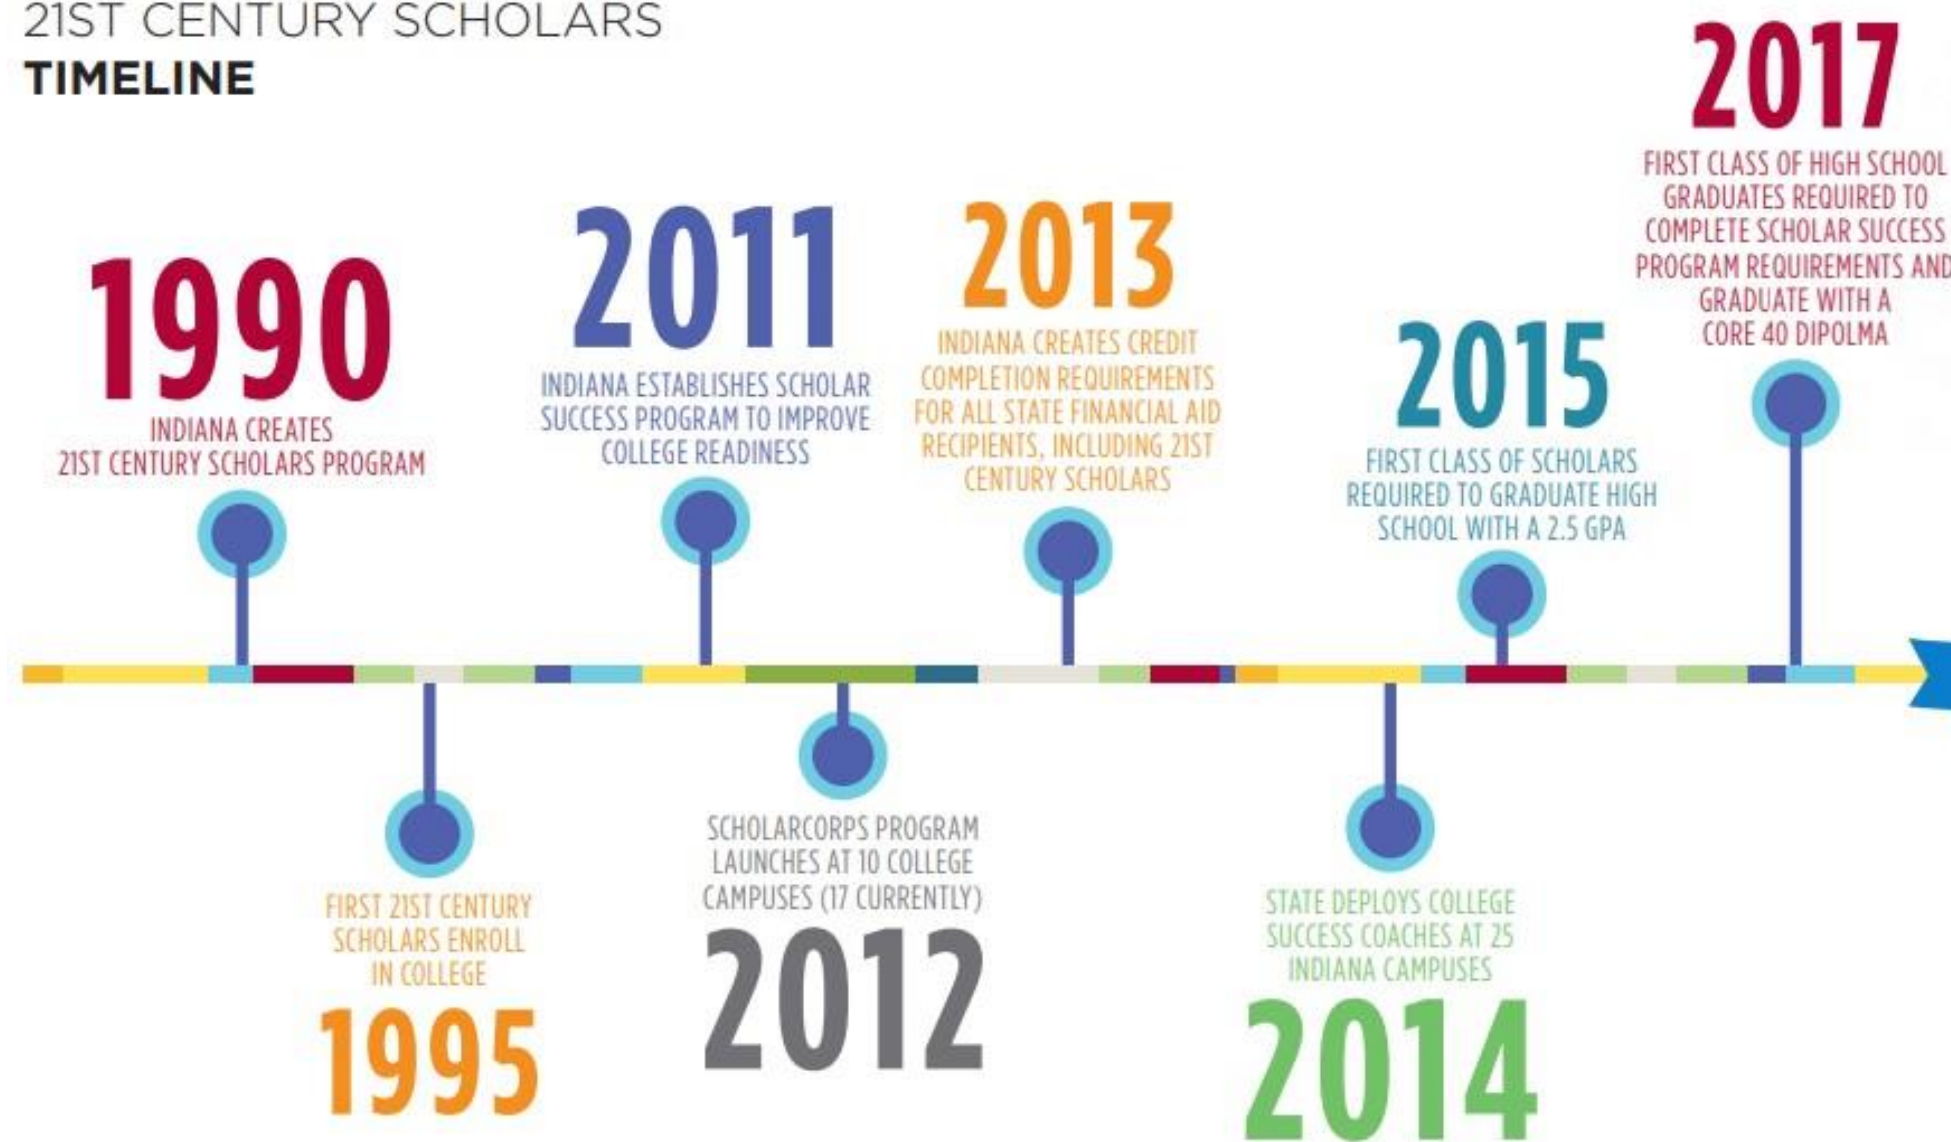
21ST CENTURY SCHOLARS
TIMELINE

1990
INDIANA CREATES 21ST CENTURY SCHOLARS PROGRAM

FIRST 21ST CENTURY SCHOLARS ENROLL IN COLLEGE
1995

2011
INDIANA ESTABLISHES SCHOLAR SUCCESS PROGRAM TO IMPROVE COLLEGE READINESS

SCHOLARCORPS PROGRAM LAUNCHES AT 10 COLLEGE CAMPUSES (17 CURRENTLY)
2012

2013
INDIANA CREATES CREDIT COMPLETION REQUIREMENTS FOR ALL STATE FINANCIAL AID RECIPIENTS, INCLUDING 21ST CENTURY SCHOLARS

STATE DEPLOYS COLLEGE SUCCESS COACHES AT 25 INDIANA CAMPUSES
2014

2015
FIRST CLASS OF SCHOLARS REQUIRED TO GRADUATE HIGH SCHOOL WITH A 2.5 GPA

2017
FIRST CLASS OF HIGH SCHOOL GRADUATES REQUIRED TO COMPLETE SCHOLAR SUCCESS PROGRAM REQUIREMENTS AND GRADUATE WITH A CORE 40 DIPOLMA